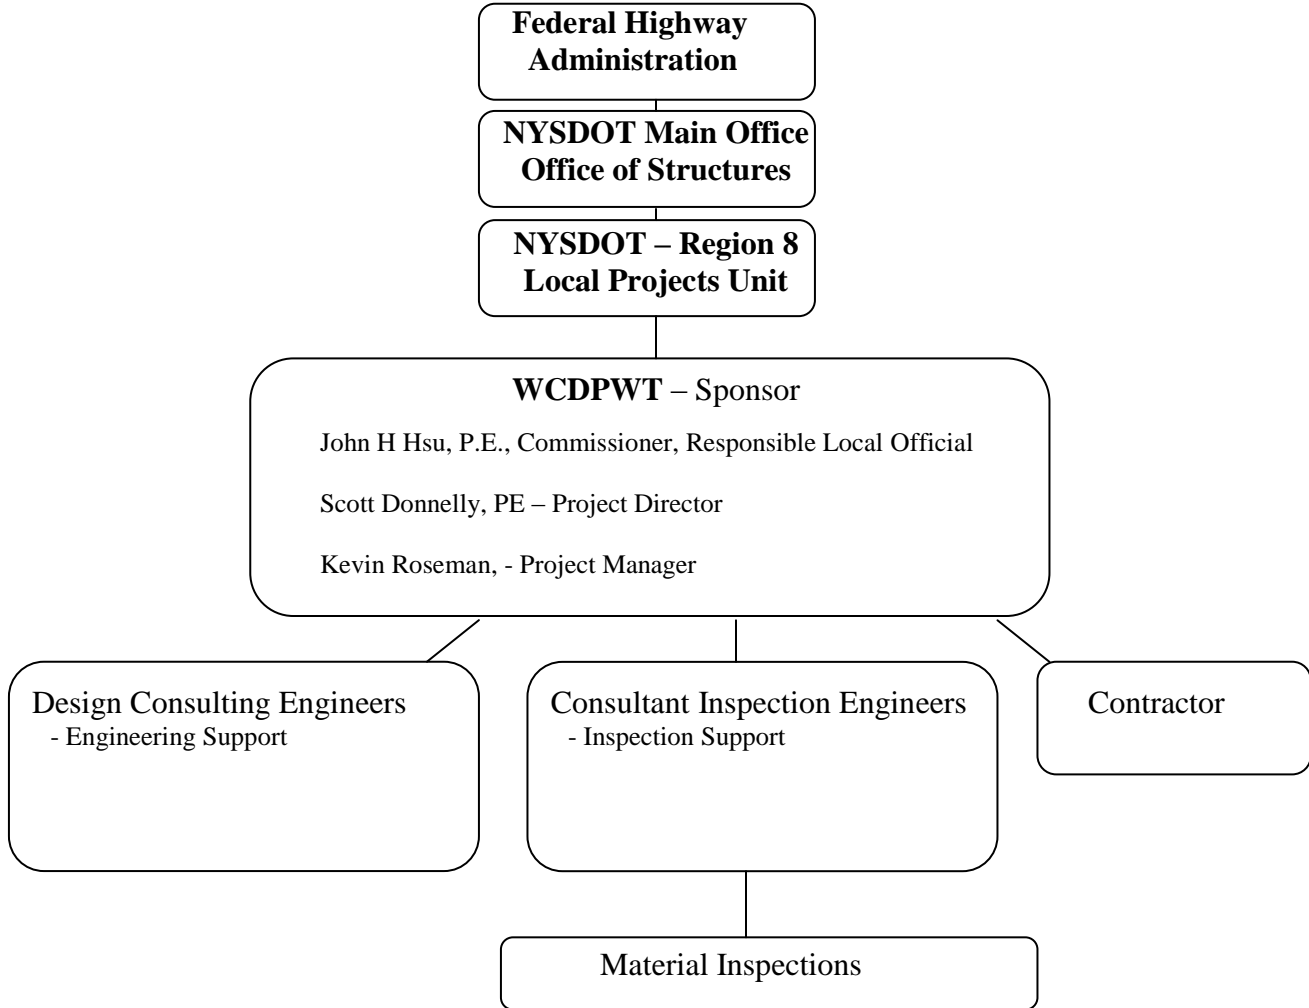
Federal Highway Administration

NYSDOT Main Office
Office of Structures

NYSDOT – Region 8
Local Projects Unit

WCDPWT – Sponsor

John H Hsu, P.E., Commissioner, Responsible Local Official

Scott Donnelly, PE – Project Director

Kevin Roseman, - Project Manager

Design Consulting Engineers
- Engineering Support

Consultant Inspection Engineers
- Inspection Support

Contractor

Material Inspections